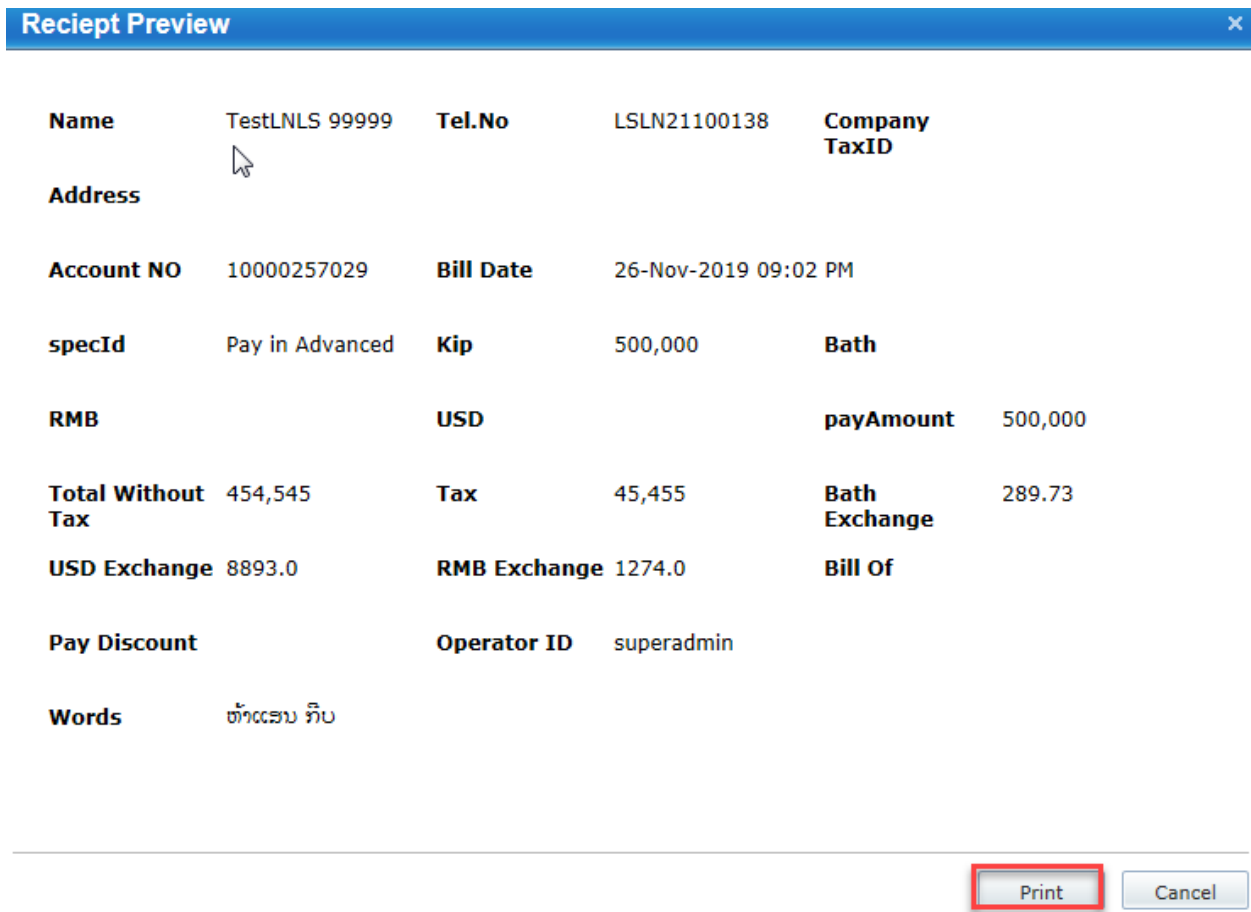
Reciept Preview ×

| | | | | | |
|---|---|---|---|---|---|
| **Name** | TestLNLS 99999 | **Tel.No** | LSLN21100138 | **Company TaxID** | |
| **Address** | | | | | |
| **Account NO** | 10000257029 | **Bill Date** | 26-Nov-2019 09:02 PM | | |
| **specId** | Pay in Advanced | **Kip** | 500,000 | **Bath** | |
| **RMB** | | **USD** | | **payAmount** | 500,000 |
| **Total Without Tax** | 454,545 | **Tax** | 45,455 | **Bath Exchange** | 289.73 |
| **USD Exchange** | 8893.0 | **RMB Exchange** | 1274.0 | **Bill Of** | |
| **Pay Discount** | | **Operator ID** | superadmin | | |
| **Words** | ຫ້າແສນ ກີບ | | | | |

Print Cancel